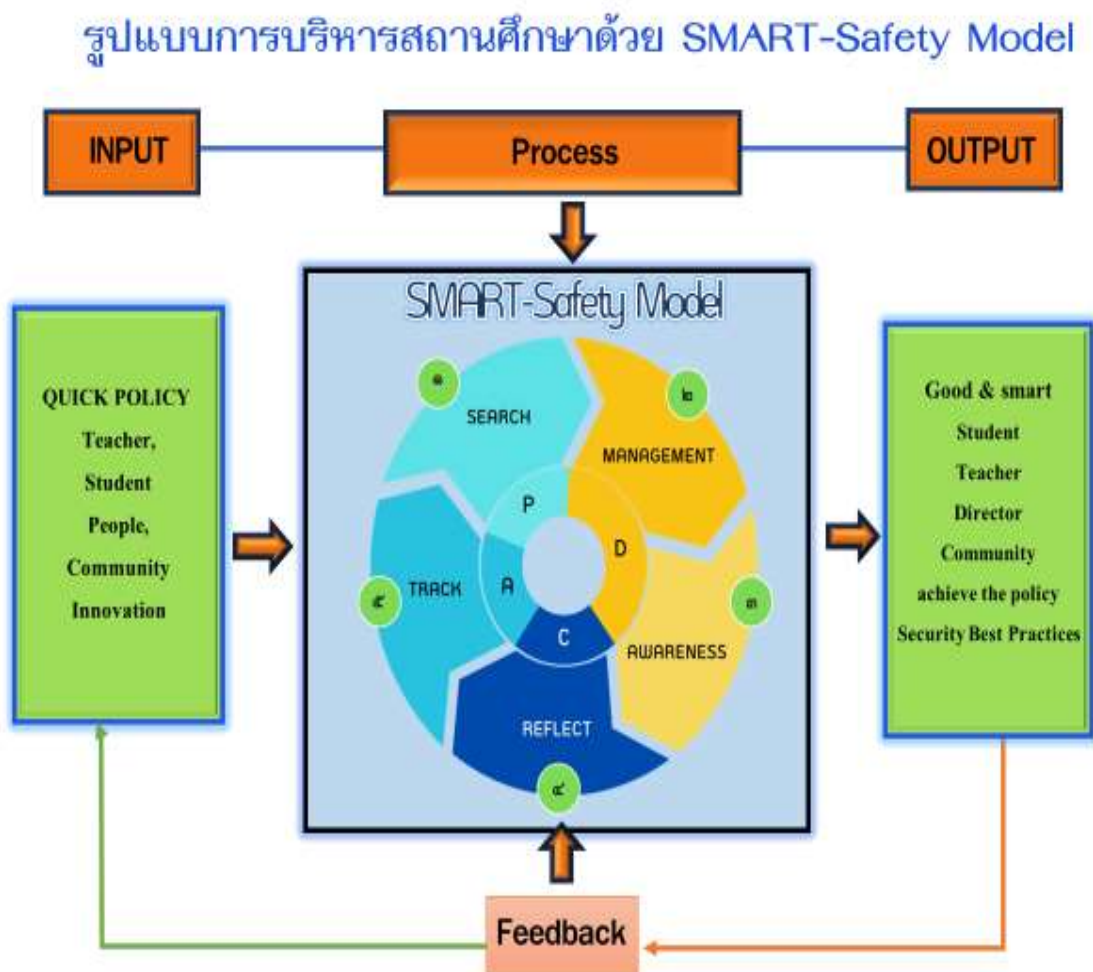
รูปแบบการบริหารสถานศึกษาด้วย SMART-Safety Model

INPUT

Process

OUTPUT

QUICK POLICY
Teacher,
Student
People,
Community
Innovation

SMART-Safety Model

๑
SEARCH

๒
MANAGEMENT

๓
AWARENESS

๔
REFLECT

๕
TRACK

P
D
C
A

Good & smart
Student
Teacher
Director
Community
achieve the policy
Security Best Practices

Feedback